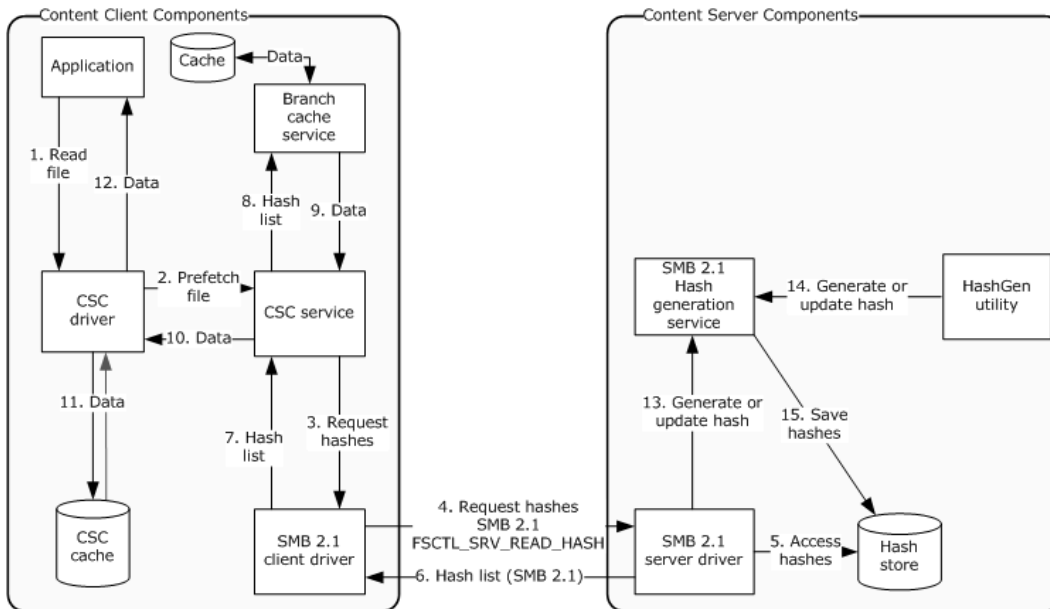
Content Client Components

Application

Cache

Data

Branch cache service

1. Read file

12. Data

8. Hash list

9. Data

CSC driver

2. Prefetch file

CSC service

10. Data

11. Data

7. Hash list

3. Request hashes

CSC cache

SMB 2.1 client driver

4. Request hashes SMB 2.1 FSCTL_SRV_READ_HASH

6. Hash list (SMB 2.1)

Content Server Components

SMB 2.1 Hash generation service

14. Generate or update hash

HashGen utility

13. Generate or update hash

15. Save hashes

SMB 2.1 server driver

5. Access hashes

Hash store